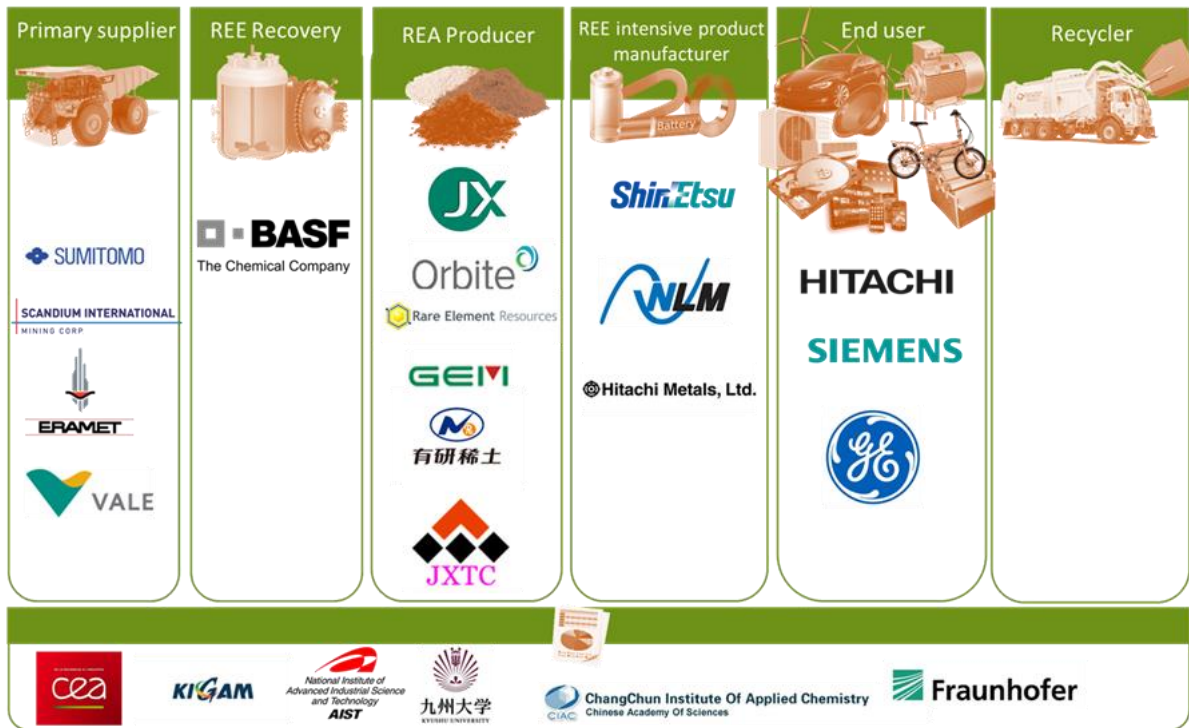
Primary supplier

SUMITOMO

SCANDIUM INTERNATIONAL MINING CORP

ERAMET

VALE

REE Recovery

BASF The Chemical Company

REA Producer

JX

Orbite

Rare Element Resources

GEM

有研稀土

JXTC

REE intensive product manufacturer

Battery

ShinEtsu

NLM

Hitachi Metals, Ltd.

End user

HITACHI

SIEMENS

GE

Recycler

cea

KIGAM

National Institute of Advanced Industrial Science and Technology AIST

九州大学 KYUSHU UNIVERSITY

CIAC ChangChun Institute Of Applied Chemistry Chinese Academy Of Sciences

Fraunhofer